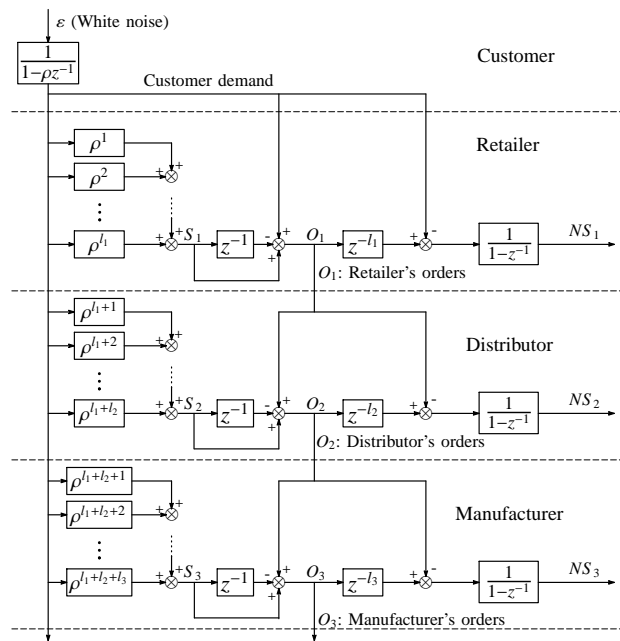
$\varepsilon$ (White noise)

$\frac{1}{1-\rho z^{-1}}$

Customer

Customer demand

Retailer

$\rho^1$

$\rho^2$

⋮

$\rho^{l_1}$

$S_1$

$z^{-1}$

$O_1$

$z^{-l_1}$

$\frac{1}{1-z^{-1}}$

$NS_1$

$O_1$: Retailer's orders

Distributor

$\rho^{l_1+1}$

$\rho^{l_1+2}$

⋮

$\rho^{l_1+l_2}$

$S_2$

$z^{-1}$

$O_2$

$z^{-l_2}$

$\frac{1}{1-z^{-1}}$

$NS_2$

$O_2$: Distributor's orders

Manufacturer

$\rho^{l_1+l_2+1}$

$\rho^{l_1+l_2+2}$

⋮

$\rho^{l_1+l_2+l_3}$

$S_3$

$z^{-1}$

$O_3$

$z^{-l_3}$

$\frac{1}{1-z^{-1}}$

$NS_3$

$O_3$: Manufacturer's orders